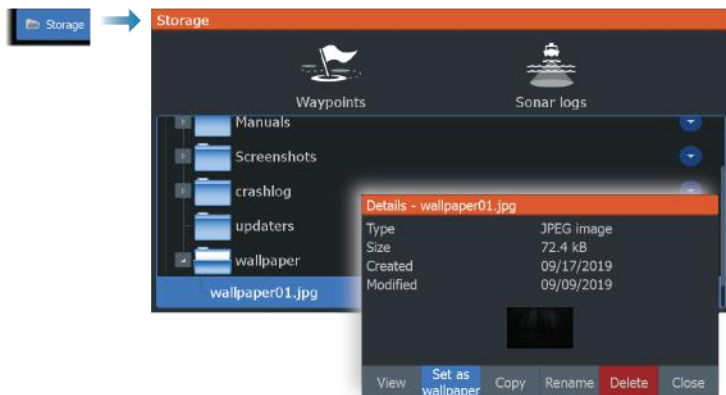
Storage

Storage

Waypoints

Sonar logs

Manuals

Screenshots

crashlog

updaters

wallpaper

wallpaper01.jpg

Details - wallpaper01.jpg

| Type | JPEG image |
|---|---|
| Size | 72.4 kB |
| Created | 09/17/2019 |
| Modified | 09/09/2019 |

View

Set as wallpaper

Copy

Rename

Delete

Close